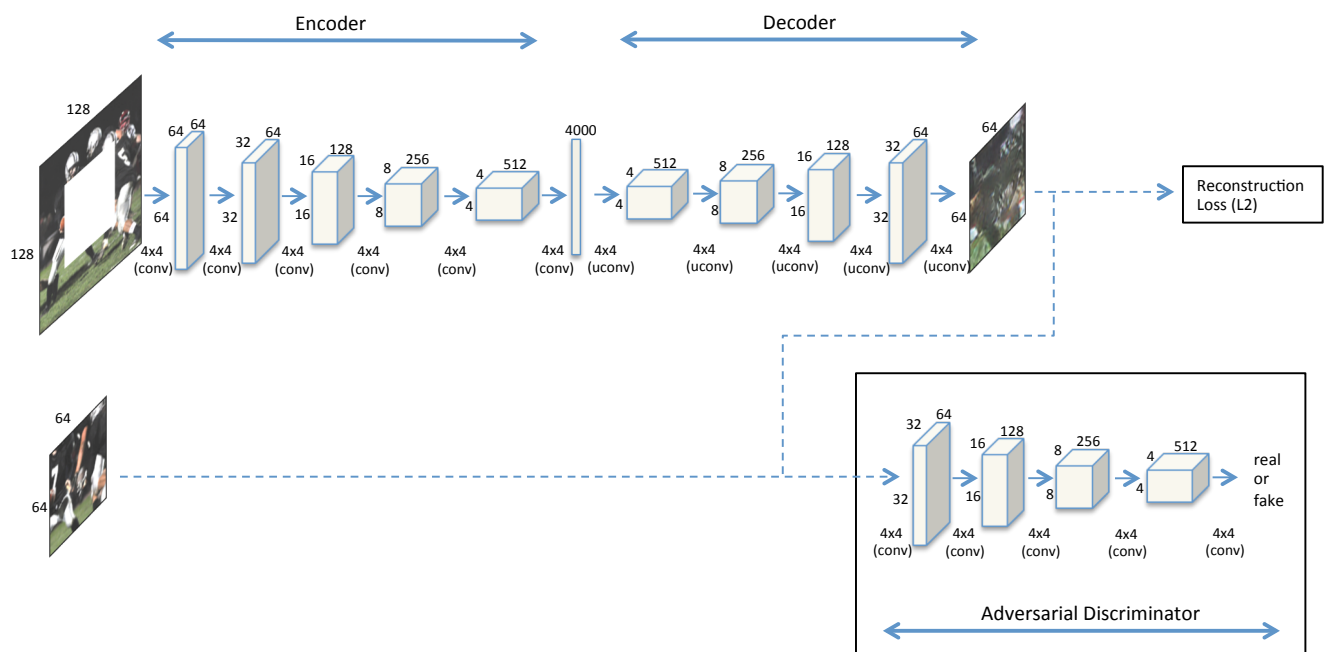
Encoder

Decoder

128
128
64 64
64
4x4 (conv)
32 64
32
4x4 (conv)
16 128
16
4x4 (conv)
8 256
8
4x4 (conv)
4 512
4
4x4 (conv)
4000
4x4 (conv)
4 512
4
4x4 (uconv)
8 256
8
4x4 (uconv)
16 128
16
4x4 (uconv)
32 64
32
4x4 (uconv)
64
64
4x4 (uconv)

Reconstruction Loss (L2)

64
64

32 64
32
4x4 (conv)
16 128
16
4x4 (conv)
8 256
8
4x4 (conv)
4 512
4
4x4 (conv)
4x4 (conv)
real or fake

Adversarial Discriminator